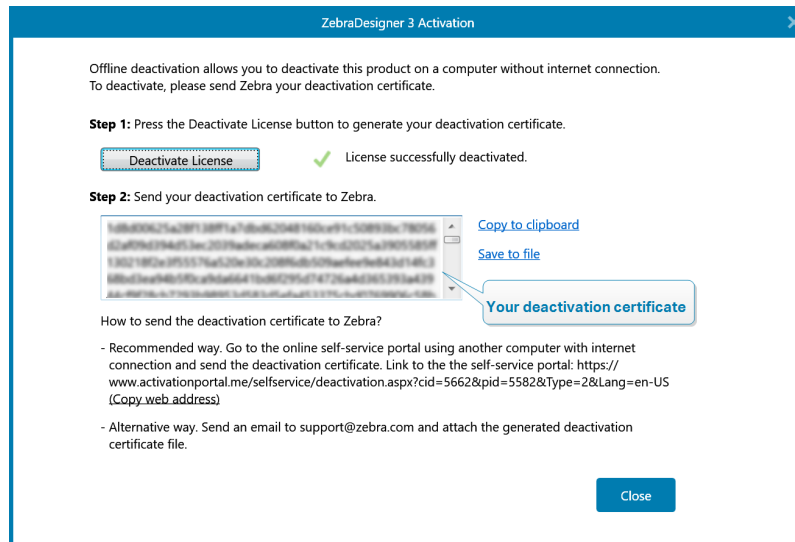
ZebraDesigner 3 Activation

Offline deactivation allows you to deactivate this product on a computer without internet connection. To deactivate, please send Zebra your deactivation certificate.

**Step 1:** Press the Deactivate License button to generate your deactivation certificate.

Deactivate License

License successfully deactivated.

**Step 2:** Send your deactivation certificate to Zebra.

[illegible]

Copy to clipboard

Save to file

Your deactivation certificate

How to send the deactivation certificate to Zebra?

- Recommended way. Go to the online self-service portal using another computer with internet connection and send the deactivation certificate. Link to the the self-service portal: https://www.activationportal.me/selfservice/deactivation.aspx?cid=5662&pid=5582&Type=2&Lang=en-US (Copy web address)

- Alternative way. Send an email to support@zebra.com and attach the generated deactivation certificate file.

Close